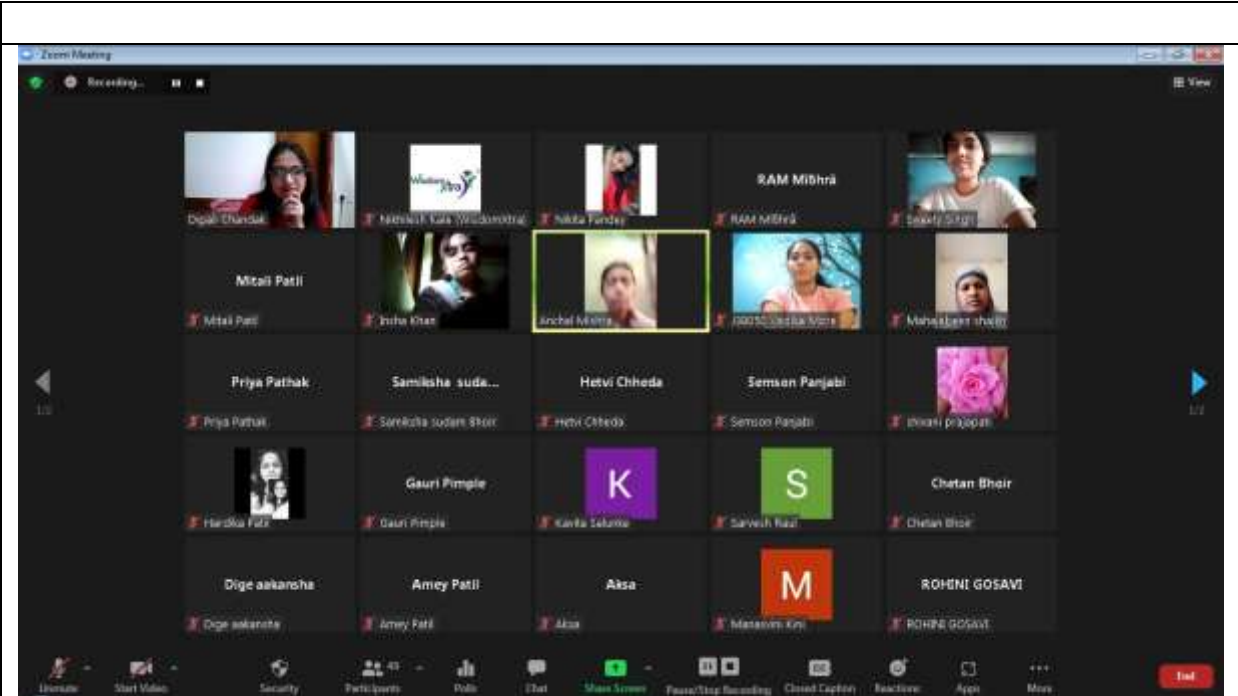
Zoom Meeting

Recording...

View

Wisdom Mitra

Dipali Chandak

Nikhilesh Kale (Wisdommitra)

Nikita Pandey

RAM MiShrā

RAM MiShrā

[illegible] Singh

Mitali Patil

Mitali Patil

Insha Khan

Anchal Mishra

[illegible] Mitra

Mahajabeen shaikh

Priya Pathak

Priya Pathak

Samiksha suda...

Samiksha sudam Bhoir

Hetvi Chheda

Hetvi Chheda

Semson Panjabi

Semson Panjabi

shivani prajapati

1/2

1/2

Hardika Patil

Gauri Pimple

Gauri Pimple

K

Kavita Salunke

S

Sarvesh Raul

Chetan Bhoir

Chetan Bhoir

Dige aakansha

Dige aakansha

Amey Patil

Amey Patil

Aksa

Aksa

M

Manasvini Kini

ROHINI GOSAVI

ROHINI GOSAVI

Unmute

Start Video

Security

Participants 43

Polls

Chat

Share Screen

Pause/Stop Recording

Closed Caption

Reactions

Apps

More

End